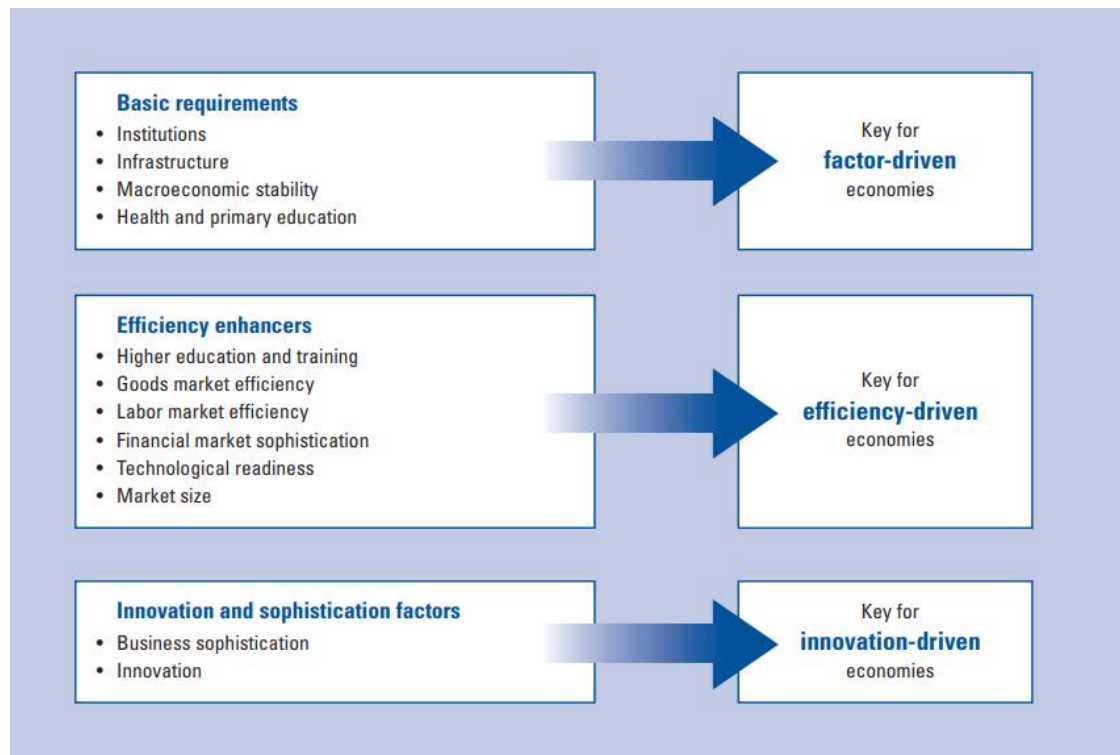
**Basic requirements**
- Institutions
- Infrastructure
- Macroeconomic stability
- Health and primary education

Key for
**factor-driven**
economies

**Efficiency enhancers**
- Higher education and training
- Goods market efficiency
- Labor market efficiency
- Financial market sophistication
- Technological readiness
- Market size

Key for
**efficiency-driven**
economies

**Innovation and sophistication factors**
- Business sophistication
- Innovation

Key for
**innovation-driven**
economies